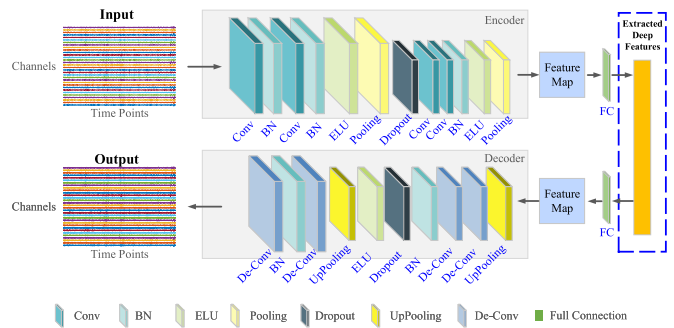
Input

Channels

Time Points

Encoder

Conv BN Conv BN ELU Pooling Dropout Conv Conv BN ELU Pooling

Feature Map

FC

Extracted Deep Features

Output

Channels

Time Points

Decoder

De-Conv BN De-Conv UpPooling ELU Dropout BN De-Conv De-Conv UpPooling

Feature Map

FC

Conv BN ELU Pooling Dropout UpPooling De-Conv Full Connection